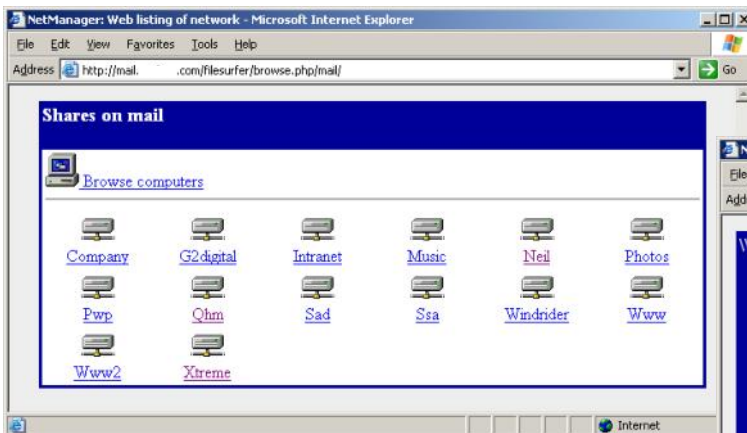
NetManager: Web listing of network - Microsoft Internet Explorer

File Edit View Favorites Tools Help

Address http://mail. .com/filesurfer/browse.php/mail/ Go

Shares on mail

Browse computers

Company G2digital Intranet Music Neil Photos

Pwp Qhm Sad Ssa Windrider Www

Www2 Xtreme

Internet

N

File

Add

W